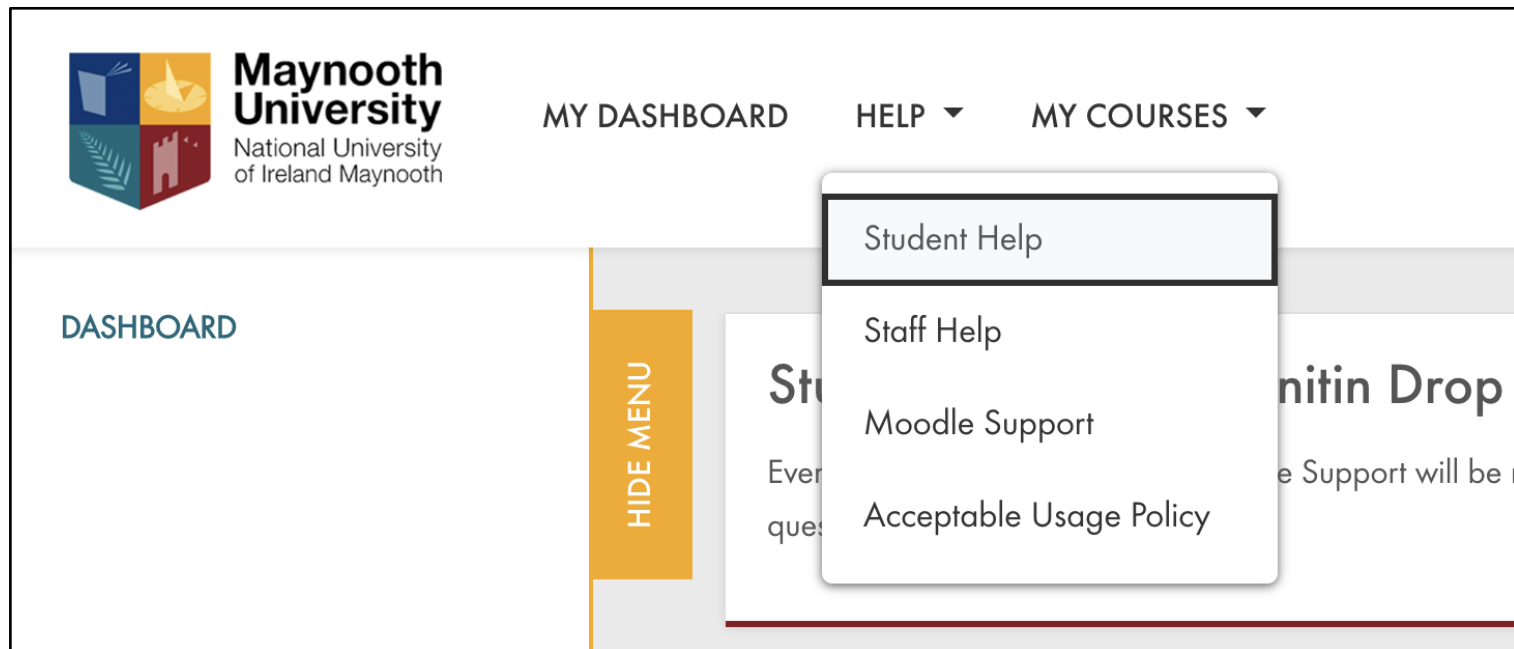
Maynooth University
National University of Ireland Maynooth

MY DASHBOARD HELP MY COURSES

Student Help
Staff Help
Moodle Support
Acceptable Usage Policy

DASHBOARD

HIDE MENU

Stu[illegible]nitin Drop

Ever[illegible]e Support will be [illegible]
ques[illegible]